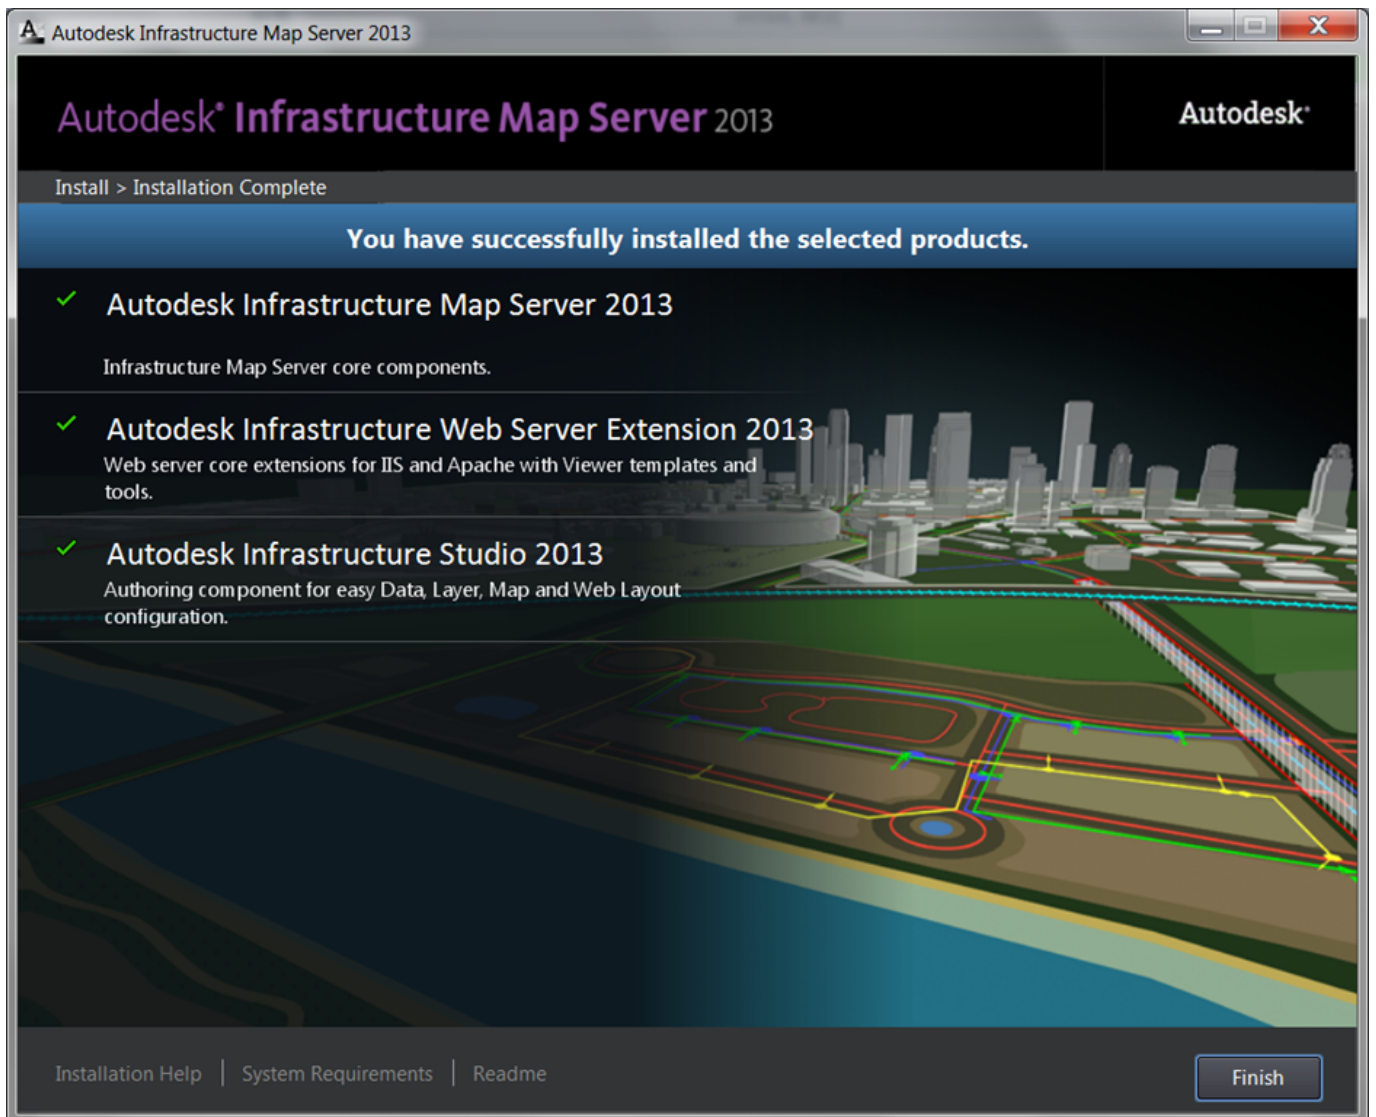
Autodesk Infrastructure Map Server 2013

Autodesk® Infrastructure Map Server 2013

Autodesk®

Install > Installation Complete

You have successfully installed the selected products.

✓ Autodesk Infrastructure Map Server 2013

Infrastructure Map Server core components.

✓ Autodesk Infrastructure Web Server Extension 2013

Web server core extensions for IIS and Apache with Viewer templates and tools.

✓ Autodesk Infrastructure Studio 2013

Authoring component for easy Data, Layer, Map and Web Layout configuration.

Installation Help | System Requirements | Readme

Finish